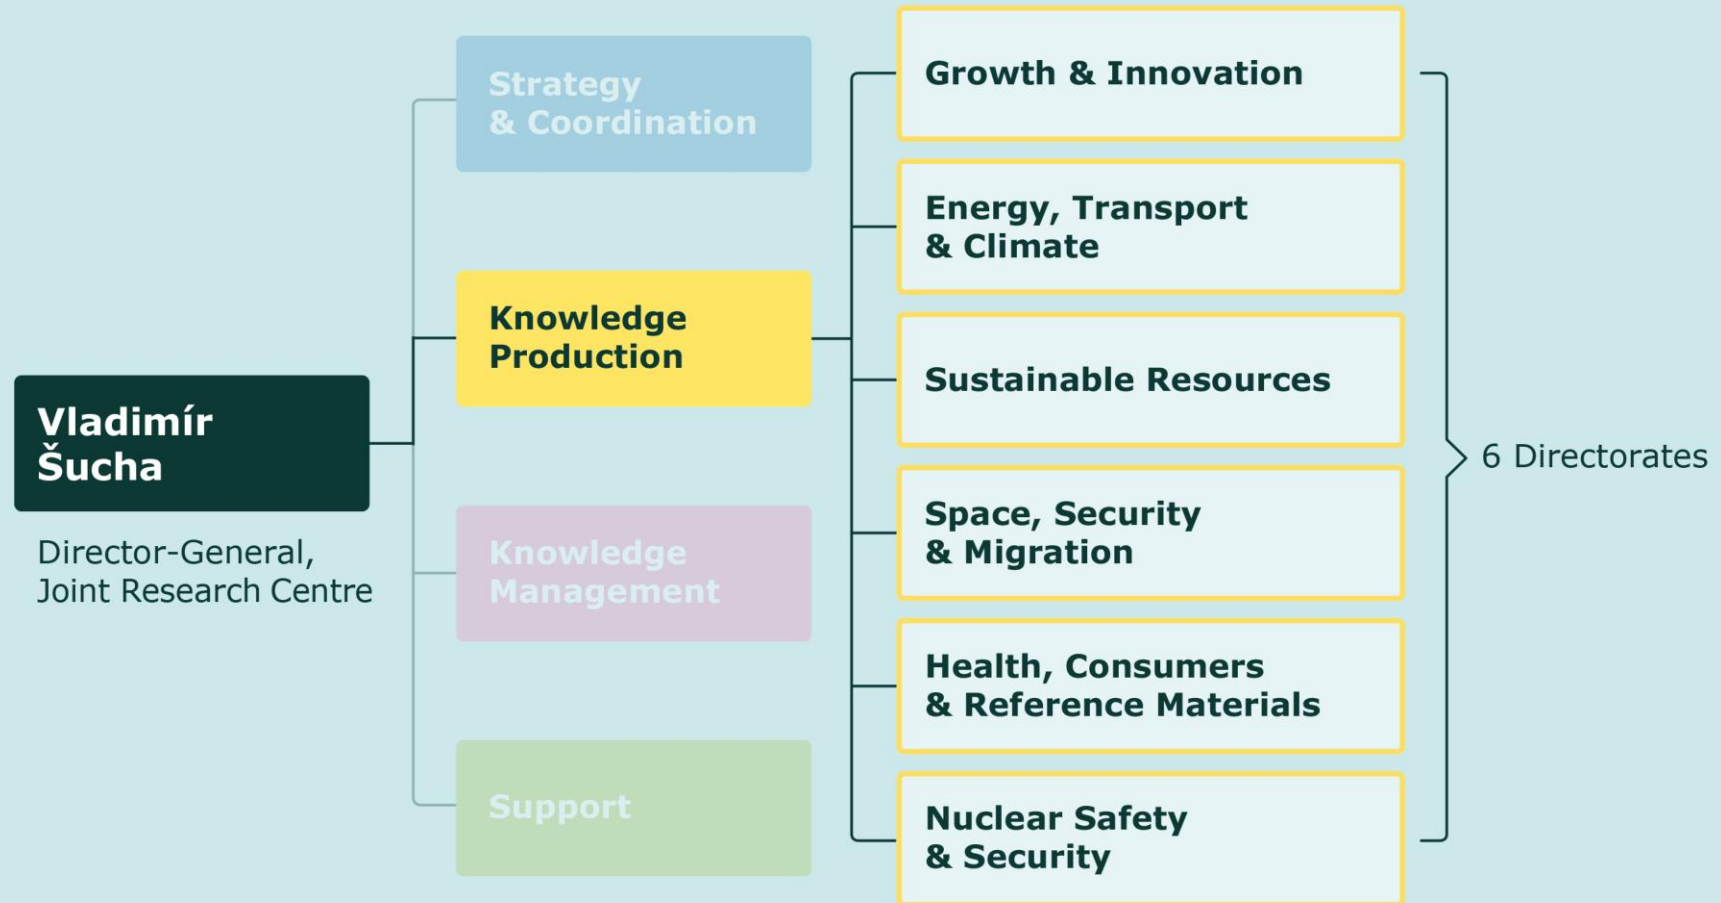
Vladimír Šucha

Director-General, Joint Research Centre

Strategy & Coordination

Knowledge Production

Knowledge Management

Support

Growth & Innovation

Energy, Transport & Climate

Sustainable Resources

Space, Security & Migration

Health, Consumers & Reference Materials

Nuclear Safety & Security

6 Directorates